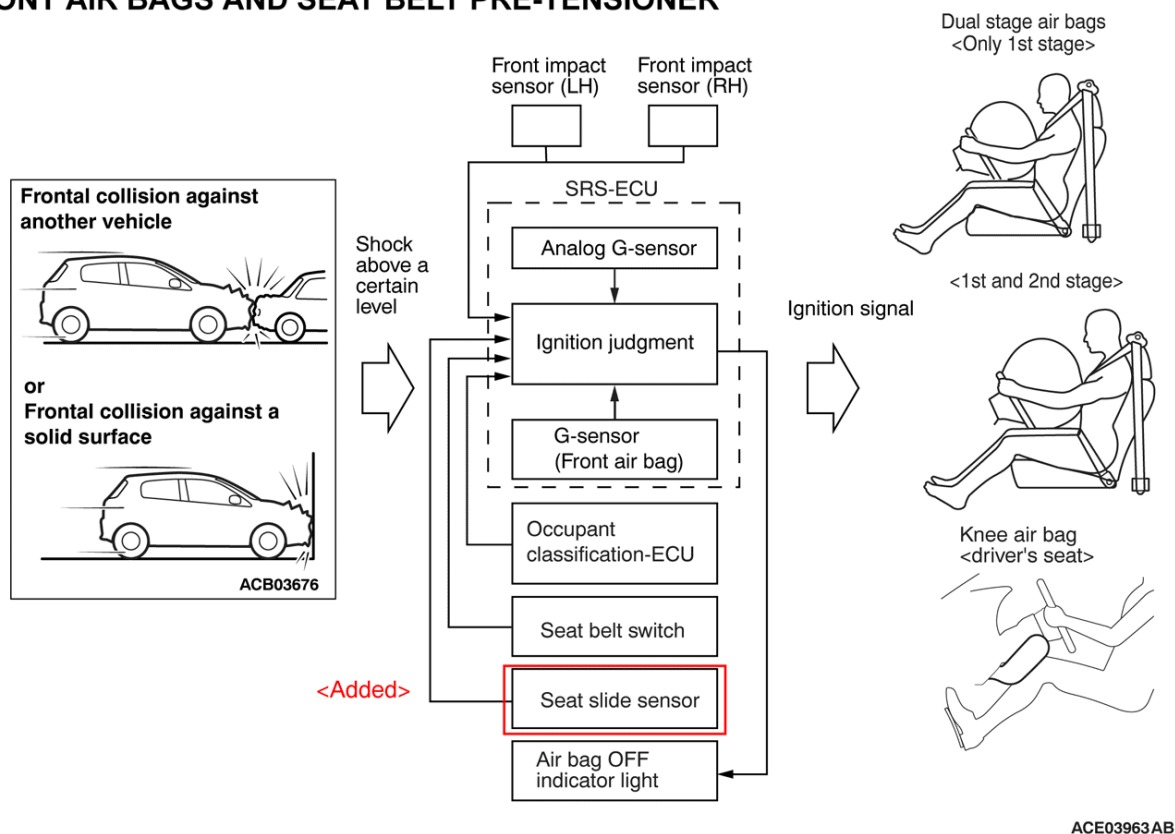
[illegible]ONT AIR BAGS AND SEAT BELT PRE-TENSIONER

Frontal collision against another vehicle

or
Frontal collision against a solid surface

ACB03676

Shock above a certain level

Front impact sensor (LH)

Front impact sensor (RH)

SRS-ECU

Analog G-sensor

Ignition judgment

G-sensor
(Front air bag)

Occupant classification-ECU

Seat belt switch

<Added>

Seat slide sensor

Air bag OFF indicator light

Ignition signal

Dual stage air bags
<Only 1st stage>

<1st and 2nd stage>

Knee air bag
<driver's seat>

ACE03963AB